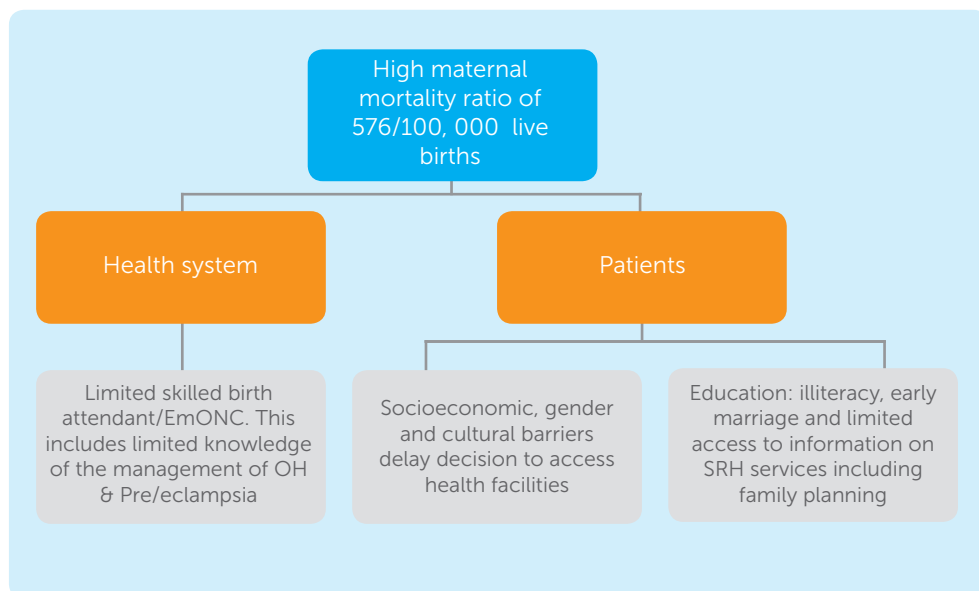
High maternal mortality ratio of 576/100, 000 live births

Health system

Patients

Limited skilled birth attendant/EmONC. This includes limited knowledge of the management of OH & Pre/eclampsia

Socioeconomic, gender and cultural barriers delay decision to access health facilities

Education: illiteracy, early marriage and limited access to information on SRH services including family planning